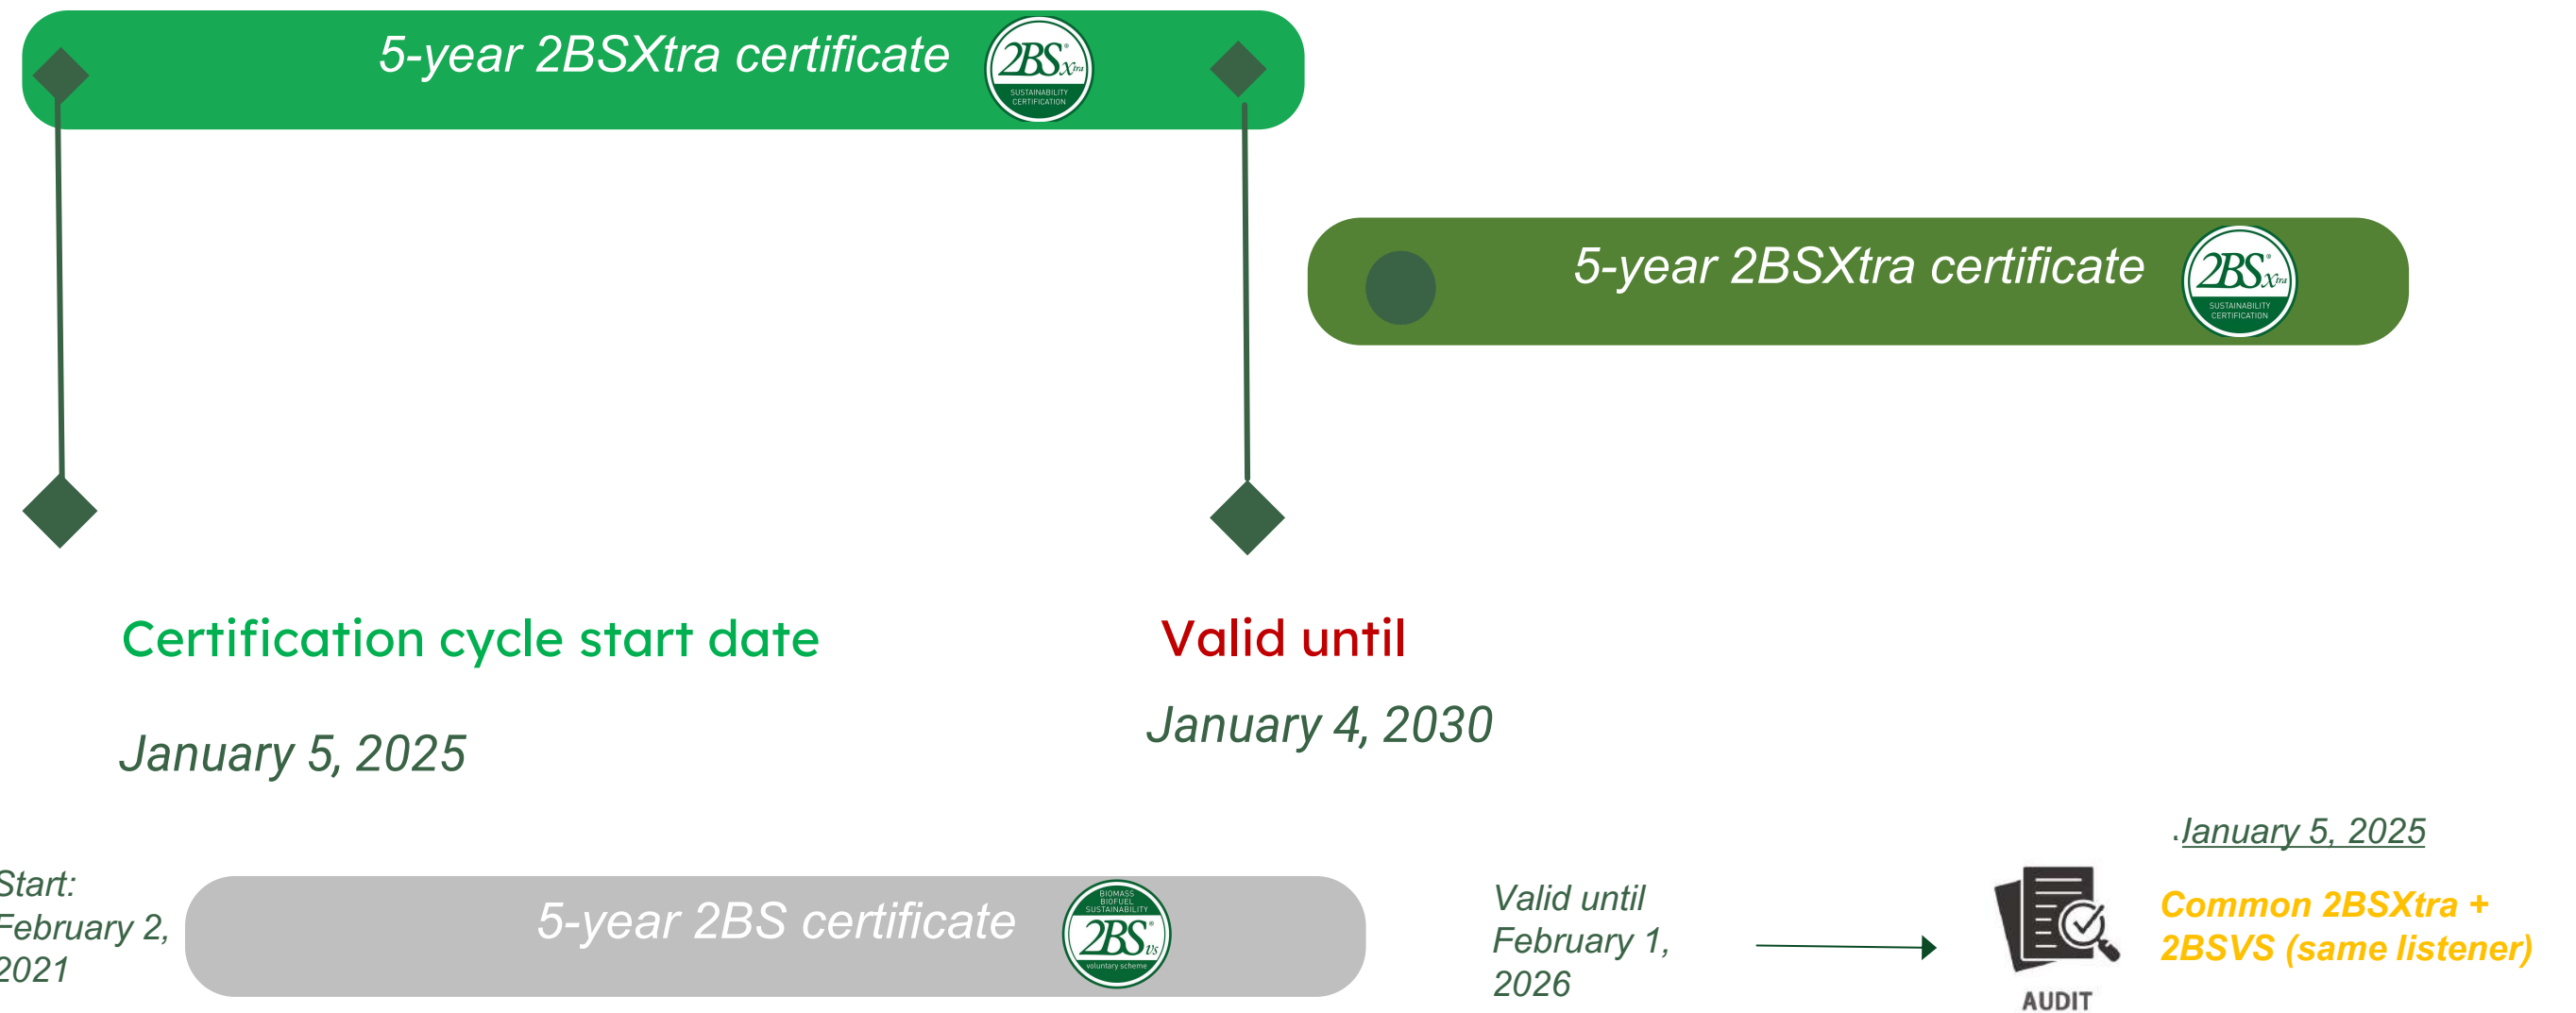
5-year 2BSXtra certificate

2BSXtra SUSTAINABILITY CERTIFICATION

5-year 2BSXtra certificate

2BSXtra SUSTAINABILITY CERTIFICATION

Certification cycle start date

January 5, 2025

Valid until

January 4, 2030

.January 5, 2025

Start: February 2, 2021

5-year 2BS certificate

BIOMASS BIOFUEL SUSTAINABILITY 2BSvs voluntary scheme

Valid until February 1, 2026

AUDIT

Common 2BSXtra + 2BSVS (same listener)